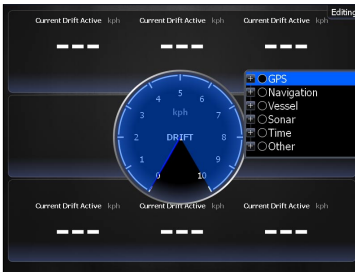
Editing

Current Drift Active kph
---
Current Drift Active kph
---
Current Drift Active kph
---

5
4 6
3 kph 7
2 DRIFT 8
1 9
0 10

GPS
Navigation
Vessel
Sonar
Time
Other

Current Drift Active kph
---
Current Drift Active kph
---
Current Drift Active kph
---